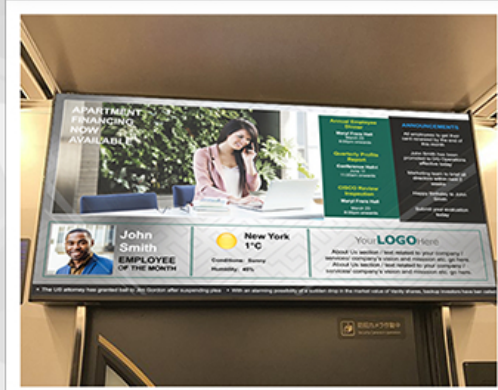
APARTMENT FINANCING NOW AVAILABLE

Annual Employee Dinner
Manyl Frers Hall
March 25
8:00pm onwards

Quarterly Profits Report
Conference Hall
June 15
11:00am onwards

CISCO Review Inspection
Manyl Frers Hall
March 25
8:00pm onwards

ANNOUNCEMENTS
All employees to get their cars scanned by the end of this month

John Smith has been promoted to GIS Operations effective today

Marketing team is hired to direct/a sales team a month

Happy Birthday to John Smith

Submit your evaluation today

John Smith
EMPLOYEE OF THE MONTH

New York
1°C
Conditions: Sunny
Humidity: 40%

Your LOGO Here
About Us section / text related to your company / services/ company's vision and mission etc. go here.
About Us section / text related to your company / services/ company's vision and mission etc. go here.

• The US attorney has granted bail to Jim Gordon after suspending plea • With an alarming possibility of a sudden drop in the market value of Vanity shares, backup investors have been called

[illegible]